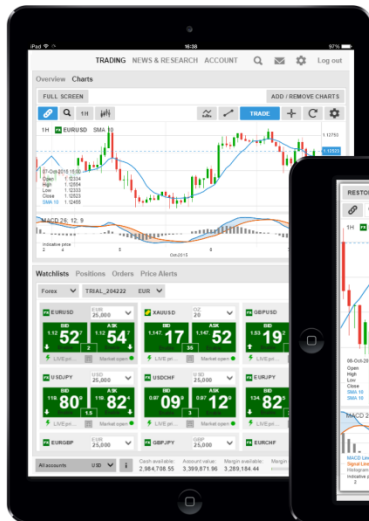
iPad 16:38 97%

TRADING NEWS & RESEARCH ACCOUNT Log out

Overview Charts

FULL SCREEN

ADD / REMOVE CHARTS

TRADE

1H EURUSD SMA 10

07-Oct-2015 15:00
Open 1.12334
High 1.12554
Low 1.12322
Close 1.12353
SMA 10 1.12405

MACD 26, 12, 9

Oct-2015

Watchlists Positions Orders Price Alerts

Forex TRIAL_204222 EUR

EURUSD EUR 25,000
BID 1.12 52 ASK 1.12 52
LIVE price Market open

XAUUSD OZ 20
BID 1,147. 17 ASK 1,147. 52
35
LIVE price Market open

GBPUSD
BID 1.52 19

USDJPY USD 25,000
BID 119. 80 ASK 119. 82
1.5
LIVE price Market open

USDCHF USD 25,000
BID 0.97 09 ASK 0.97 12
3.0
LIVE price Market open

EURJPY
BID 134. 82

EURGBP

GBPJPY GBP 25,000

EURCHF

All accounts USD

Cash available: 2,984,758.55
Account value: 3,369,671.96
Margin available: 3,289,184.44
Margin

RESTO
1H
06-Oct-2015
Open
High
Low
Close
SMA 10
MACD 2
MACD Lin
Signal Lin
Histogram
Indicative p